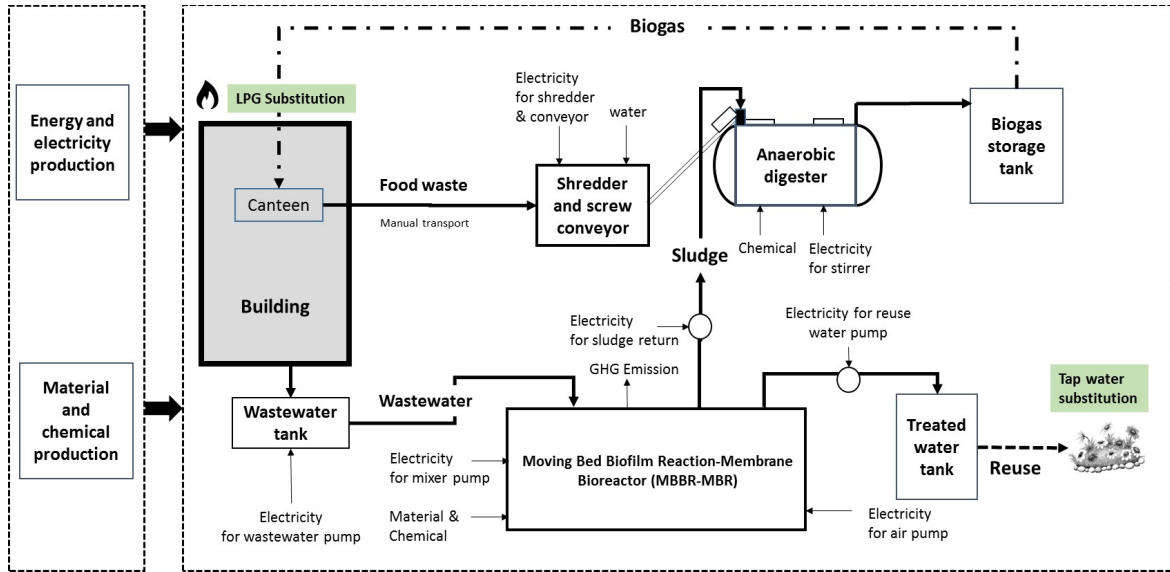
Biogas

Energy and electricity production

Material and chemical production

LPG Substitution

Canteen

Building

Food waste

Manual transport

Electricity for shredder & conveyor

water

Shredder and screw conveyor

Anaerobic digester

Chemical

Electricity for stirrer

Biogas storage tank

Sludge

Electricity for sludge return

GHG Emission

Electricity for reuse water pump

Wastewater tank

Wastewater

Electricity for wastewater pump

Electricity for mixer pump

Material & Chemical

Moving Bed Biofilm Reaction-Membrane Bioreactor (MBBR-MBR)

Electricity for air pump

Treated water tank

Reuse

Tap water substitution